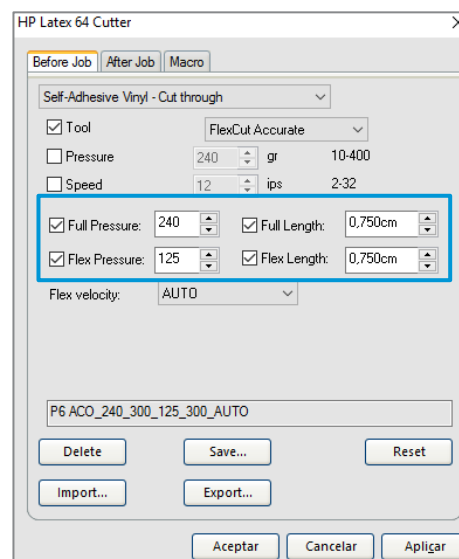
HP Latex 64 Cutter

Before Job | After Job | Macro

Self-Adhesive Vinyl - Cut through

Tool FlexCut Accurate

Pressure 240 gr 10-400

Speed 12 ips 2-32

Full Pressure: 240 Full Length: 0,750cm

Flex Pressure: 125 Flex Length: 0,750cm

Flex velocity: AUTO

P6 ACO_240_300_125_300_AUTO

Delete Save... Reset

Import... Export...

Aceptar Cancelar Aplicar